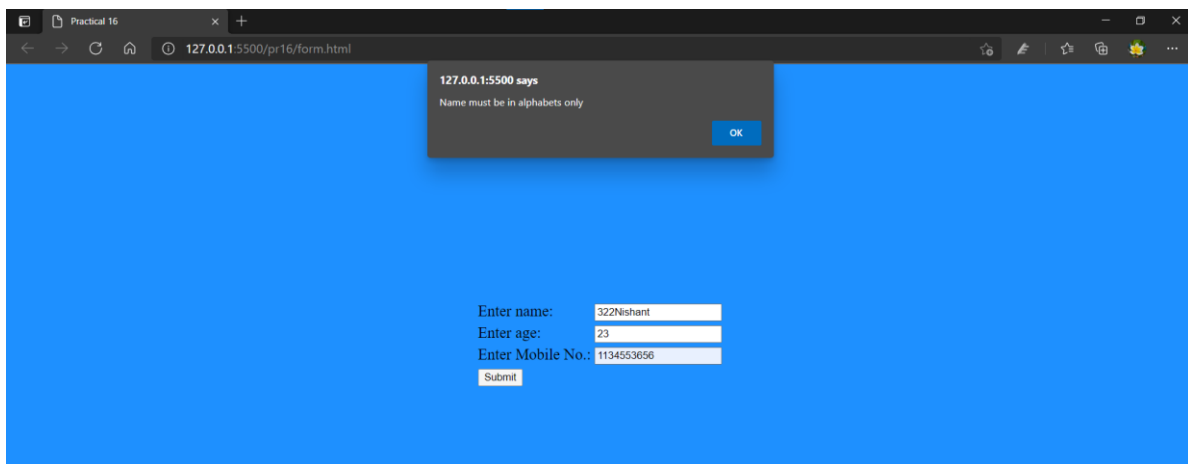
Practical 16

127.0.0.1:5500/pr16/form.html

127.0.0.1:5500 says

Name must be in alphabets only

OK

| | |
|---|---|
| Enter name: | 322Nishant |
| Enter age: | 23 |
| Enter Mobile No.: | 1134553656 |

Submit